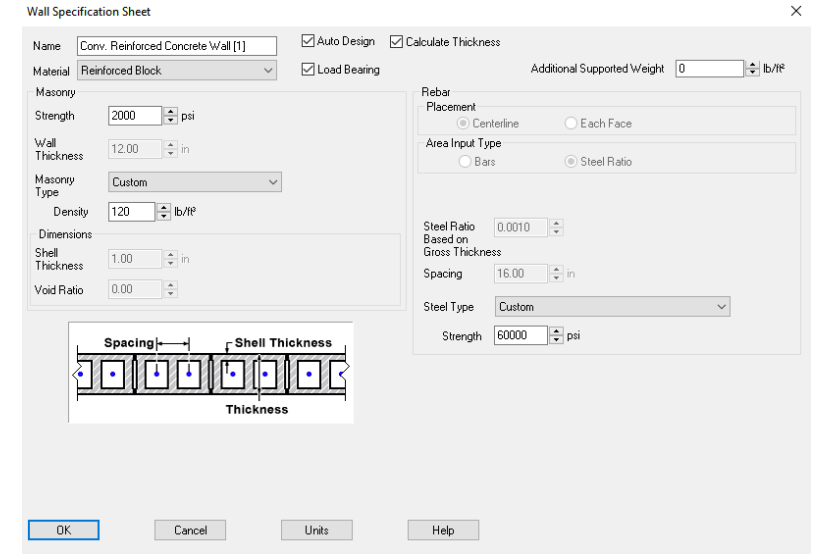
Wall Specification Sheet

×

Name Conv. Reinforced Concrete Wall [1]

Auto Design

Calculate Thickness

Material Reinforced Block

Load Bearing

Additional Supported Weight 0 lb/ft²

Masonry

Strength 2000 psi

Wall Thickness 12.00 in

Masonry Type Custom

Density 120 lb/ft³

Dimensions

Shell Thickness 1.00 in

Void Ratio 0.00

Spacing

Shell Thickness

Thickness

Rebar

Placement

Centerline

Each Face

Area Input Type

Bars

Steel Ratio

Steel Ratio Based on Gross Thickness 0.0010

Spacing 16.00 in

Steel Type Custom

Strength 60000 psi

OK

Cancel

Units

Help